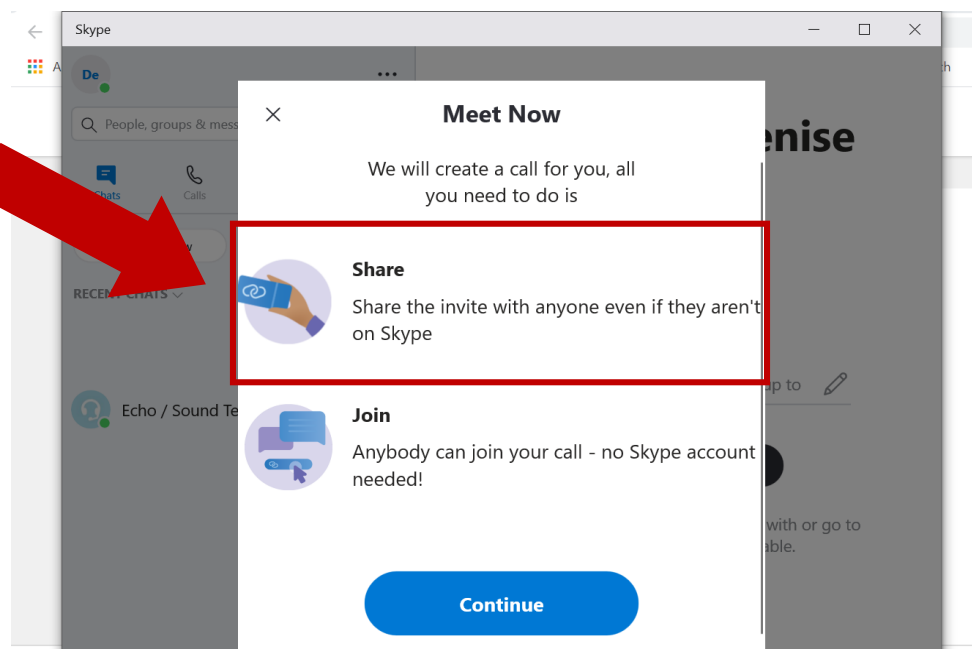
Skype

De

People, groups & mess

Chats

Calls

RECENT CHATS

Echo / Sound Te

enise

p to

with or go to
able.

Meet Now

We will create a call for you, all you need to do is

Share

Share the invite with anyone even if they aren't on Skype

Join

Anybody can join your call - no Skype account needed!

Continue